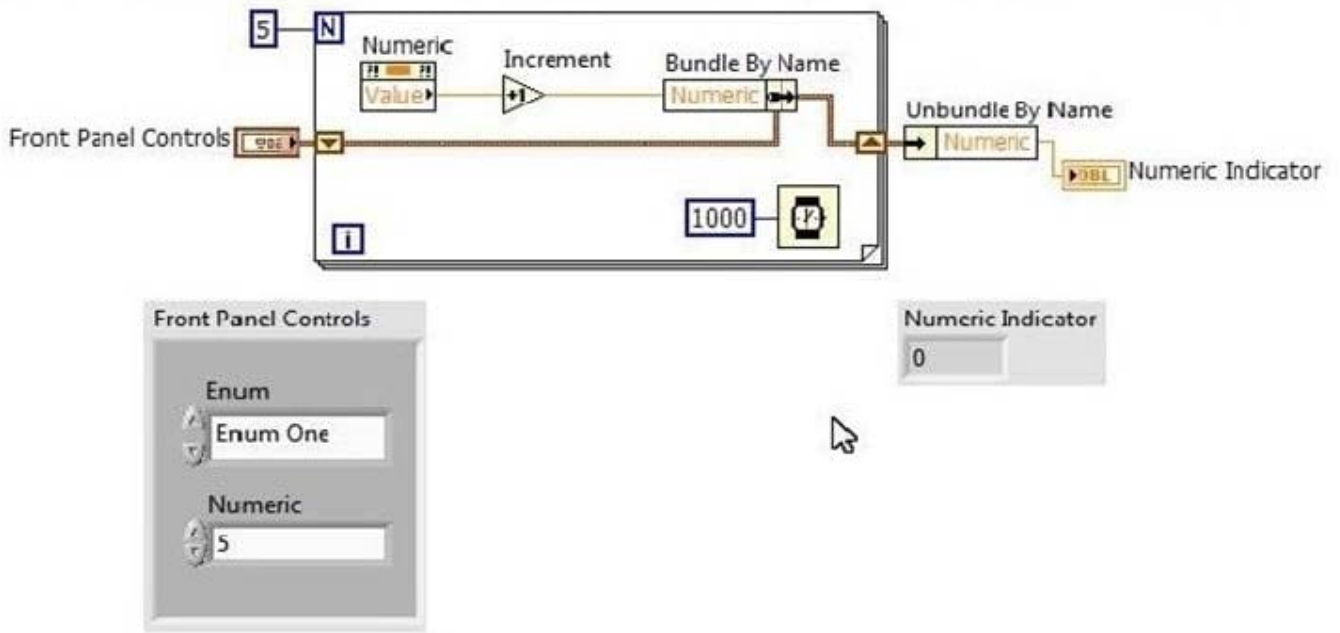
5 N

Numeric

Value

Increment

+1

Bundle By Name

Numeric

Front Panel Controls

Unbundle By Name

Numeric

DBL Numeric Indicator

1000

i

Front Panel Controls

Enum

Enum One

Numeric

5

Numeric Indicator

0